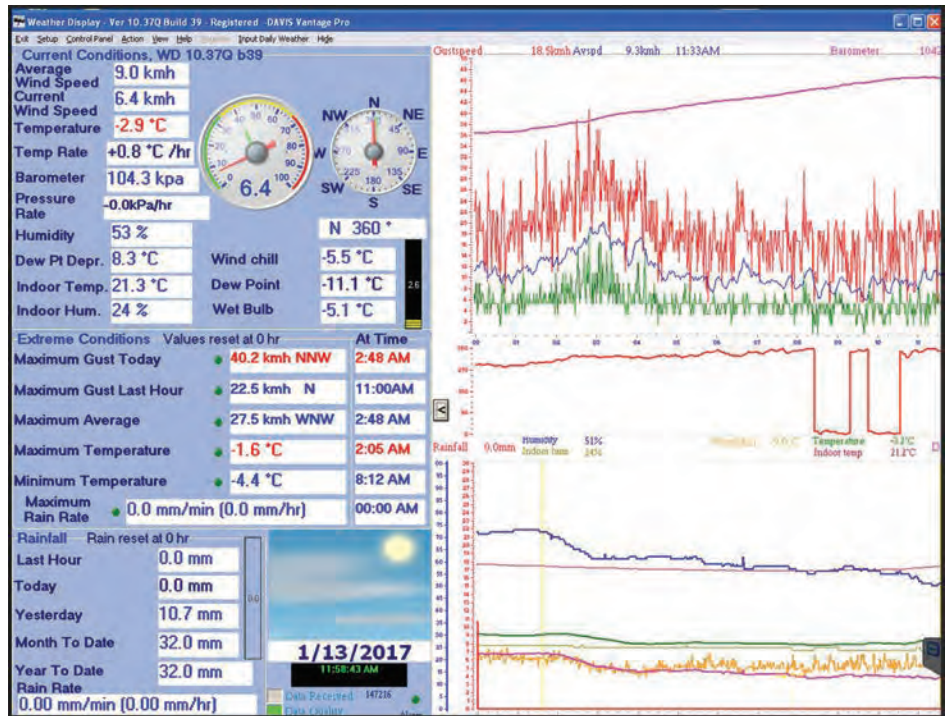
Weather Display - Ver 10.37Q Build 39 - Registered - DAVIS Vantage Pro

Exit Setup Control Panel Action View Help Input Daily Weather Hide

Current Conditions, WD 10.37Q b39

Average Wind Speed 9.0 kmh
Current Wind Speed 6.4 kmh
Temperature -2.9 °C
Temp Rate +0.8 °C /hr
Barometer 104.3 kpa
Pressure Rate -0.0kPa/hr
Humidity 53 %
Dew Pt Depr. 8.3 °C
Indoor Temp. 21.3 °C
Indoor Hum. 24 %

6.4

NW N NE
W E
SW S SE

N 360 °
Wind chill -5.5 °C
Dew Point -11.1 °C
Wet Bulb -5.1 °C

Extreme Conditions Values reset at 0 hr | At Time

| | | |
|---|---|---|
| Maximum Gust Today | 40.2 kmh NNW | 2:48 AM |
| Maximum Gust Last Hour | 22.5 kmh N | 11:00AM |
| Maximum Average | 27.5 kmh WNW | 2:48 AM |
| Maximum Temperature | -1.6 °C | 2:05 AM |
| Minimum Temperature | -4.4 °C | 8:12 AM |
| Maximum Rain Rate | 0.0 mm/min (0.0 mm/hr) | 00:00 AM |

Rainfall Rain reset at 0 hr

Last Hour 0.0 mm
Today 0.0 mm
Yesterday 10.7 mm
Month To Date 32.0 mm
Year To Date 32.0 mm
Rain Rate 0.00 mm/min (0.00 mm/hr)

1/13/2017
11:58:43 AM

Data Received 147216
Data Quality

Gustspeed 18.5kmh Avspd 9.3kmh 11:33AM Barometer 1042

Rainfall 0.0mm Humidity 51% Indoor hum 24% Temperature -3.1°C Indoor temp 21.2°C